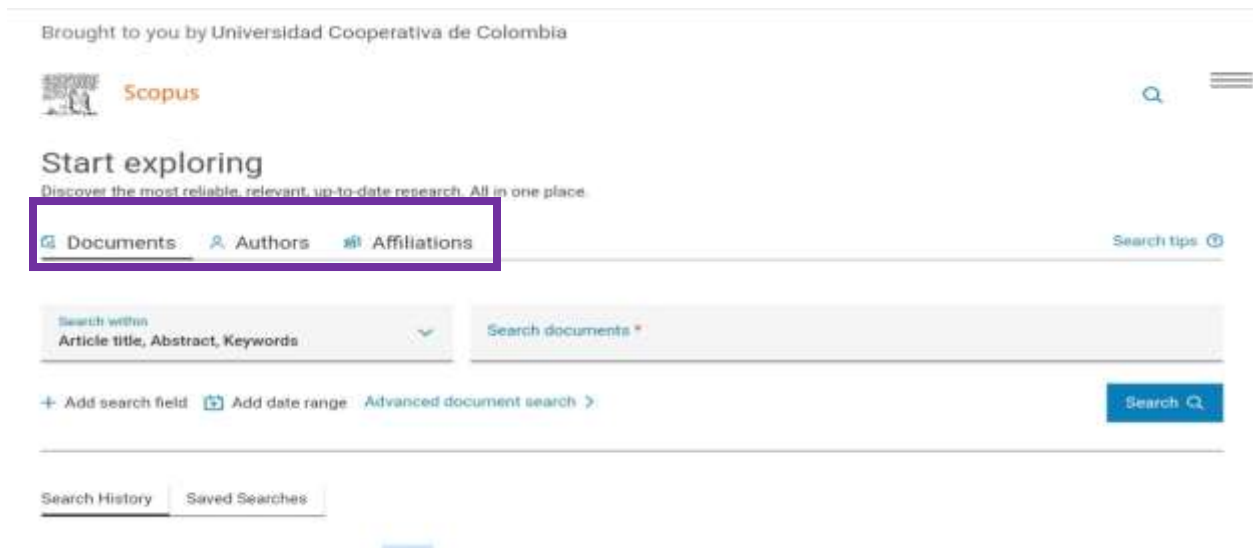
Brought to you by Universidad Cooperativa de Colombia

Scopus

Start exploring

Discover the most reliable, relevant, up-to-date research. All in one place.

Documents Authors Affiliations

Search tips

Search within
Article title, Abstract, Keywords

Search documents *

+ Add search field Add date range Advanced document search >

Search

Search History Saved Searches